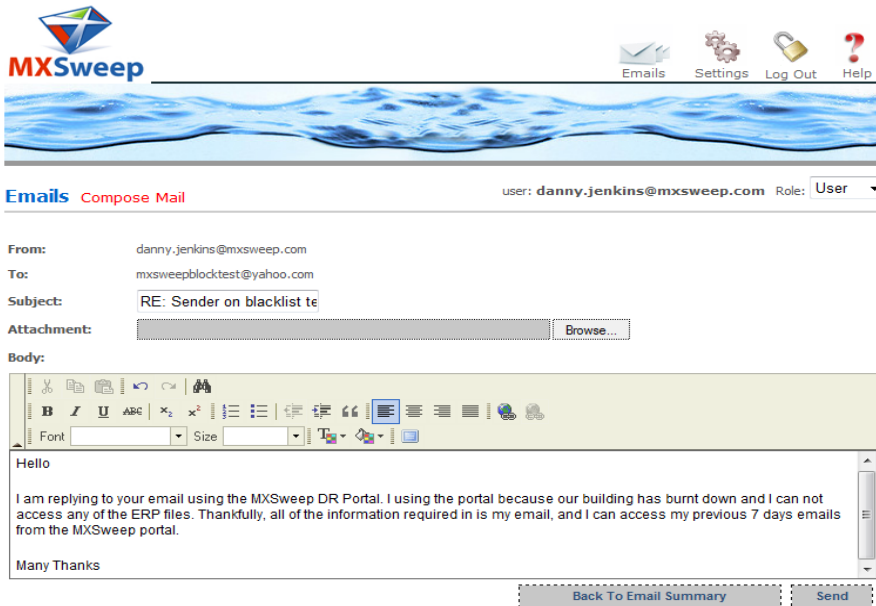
MXSweep

Emails Settings Log Out Help

Emails Compose Mail

user: danny.jenkins@mxsweep.com Role: User

From: danny.jenkins@mxsweep.com

To: mxsweepblocktest@yahoo.com

Subject: RE: Sender on blacklist te

Attachment: Browse...

Body:

B I U ABC $x_2$ $x^2$

Font Size

Hello

I am replying to your email using the MXSweep DR Portal. I using the portal because our building has burnt down and I can not access any of the ERP files. Thankfully, all of the information required in is my email, and I can access my previous 7 days emails from the MXSweep portal.

Many Thanks

Back To Email Summary Send